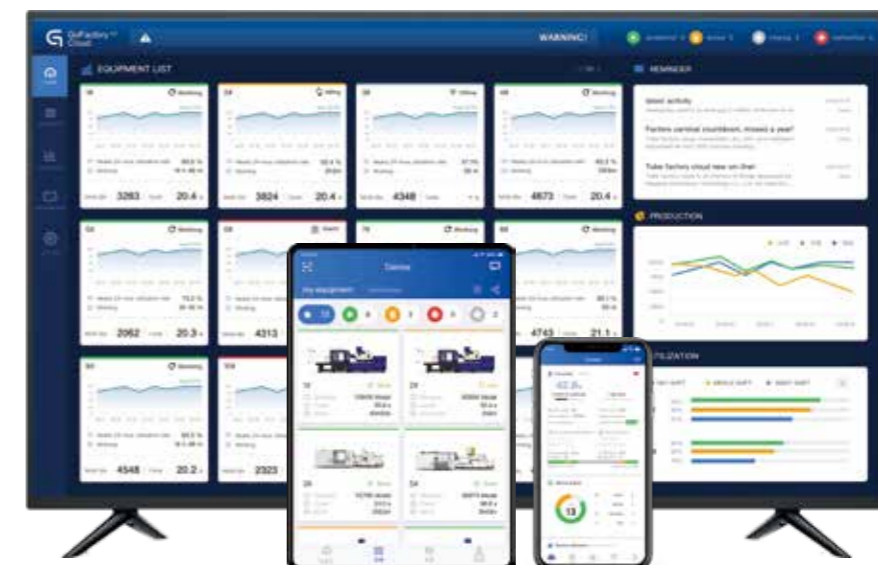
GoFactory Cloud

WARNING!

EQUIPMENT LIST

REMINDER

latest activity

Factory carnival countdown, missed a year?

Tube factory cloud new on line!

PRODUCTION

Working

Idling

Offline

Working

3263 20.4

3824 20.4

4348

4673 20.4

Working

Working

Working

2062 20.3

4313

4743 21.1

Working

4548 20.2

2323

Device

My equipment

13

13

UTILIZATION

DAY SHIFT

MIDDLE SHIFT

NIGHT SHIFT